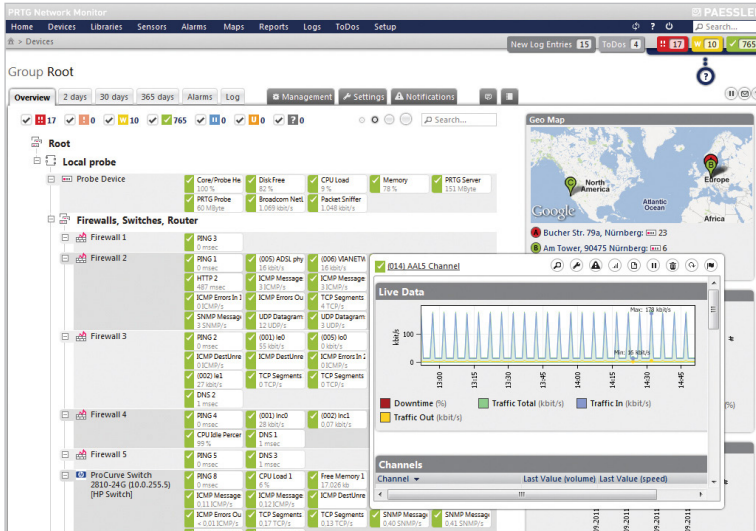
PRTG Network Monitor
PAESSLER
Home Devices Libraries Sensors Alarms Maps Reports Logs ToDos Setup
Search...
> Devices
New Log Entries 15 ToDos 4
17 10 765
Group Root
Overview 2 days 30 days 365 days Alarms Log
Management Settings Notifications
17 0 10 765 0 0 0
Search...
Root
Local probe
Probe Device
Core/Probe He 100 %
Disk Free 82 %
CPU Load 9 %
Memory 78 %
PRTG Server 151 MByte
PRTG Probe 60 MByte
Broadcom NetX 1.069 kbit/s
Packet Sniffer 1.048 kbit/s
Firewalls, Switches, Router
Firewall 1
PING 3 0 msec
Firewall 2
PING 1 0 msec
(005) ADSL phy 16 kbit/s
(006) VIANETW 16 kbit/s
HTTP 2 487 msec
ICMP Message 3 ICMP/s
ICMP Message 3 ICMP/s
ICMP Errors In 0 ICMP/s
ICMP Errors Ou 0 ICMP/s
TCP Segments 4 TCP/s
SNMP Message 3 SNMP/s
UDP Datagram 12 UDP/s
UDP Datagram 3 UDP/s
Firewall 3
PING 2 0 msec
(001) lo0 0 kbit/s
(005) lo0 0 kbit/s
ICMP DestUnre 0 ICMP/s
ICMP DestUnre 0 ICMP/s
ICMP Errors In 2 0 ICMP/s
(002) le1 27 kbit/s
TCP Segments 0 TCP/s
UDP Datagram 0 UDP/s
DNS 2 1 msec
Firewall 4
PING 4 0 msec
(001) Inc0 21 kbit/s
(002) Inc1 0.07 kbit/s
CPU Idle Percer 99 %
DNS 1 1 msec
Firewall 5
PING 5 0 msec
DNS 3 1 msec
ProCurve Switch 2810-24G (10.0.255.5) [HP Switch]
PING 8 0 msec
CPU Load 1 6 %
Free Memory 1 17.026 kb
ICMP Message 0.11 ICMP/s
ICMP Message 0.12 ICMP/s
ICMP DestUnre 0 ICMP/s
ICMP Errors Ou < 0.01 ICMP/s
TCP Segments 0.17 TCP/s
TCP Segments 0.13 TCP/s
SNMP Message 0.40 SNMP/s
SNMP Message 0.41 SNMP/s
Geo Map
North America
Atlantic Ocean
Europe
Africa
Google
A Bucher Str. 79a, Nürnberg: 23
B Am Tower, 90475 Nürnberg: 6
(014) AAL5 Channel
Live Data
kbit/s
Max: 178 kbit/s
Min: 96 kbit/s
13:00 13:15 13:30 13:45 14:00 14:15 14:30 14:45
Downtime (%)
Traffic Total (kbit/s)
Traffic In (kbit/s)
Traffic Out (kbit/s)
Channels
Channel
Last Value (volume)
Last Value (speed)